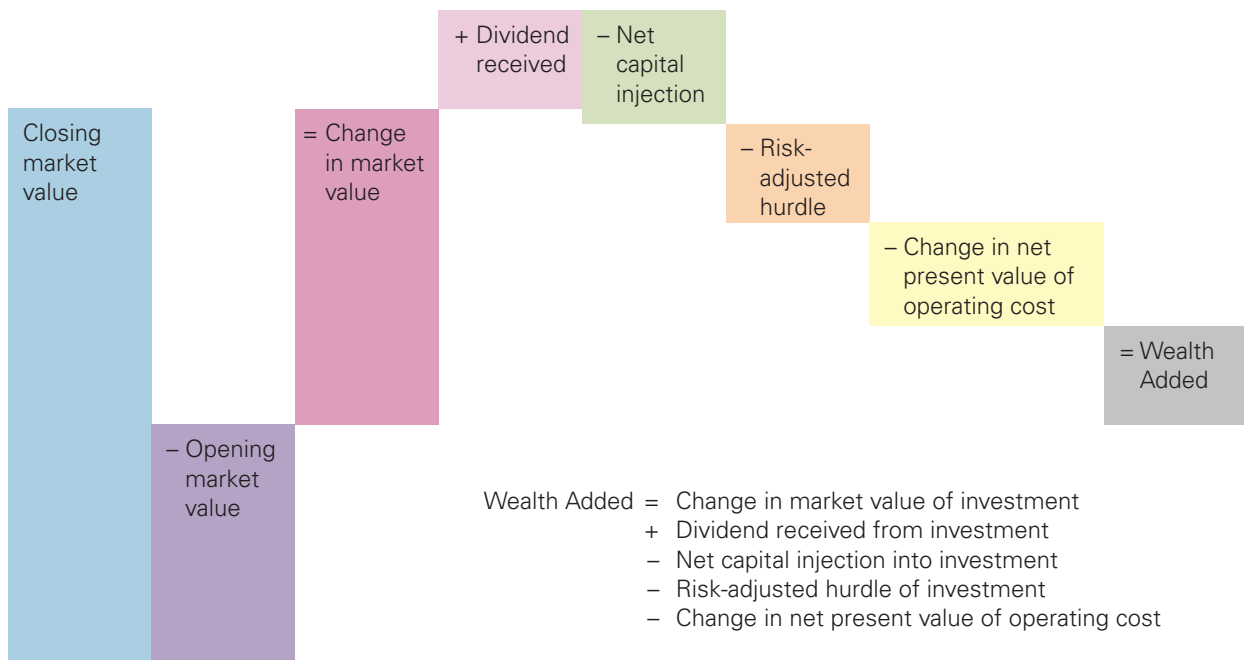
Closing market value

– Opening market value

= Change in market value

+ Dividend received

– Net capital injection

– Risk-adjusted hurdle

– Change in net present value of operating cost

= Wealth Added

Wealth Added = Change in market value of investment
+ Dividend received from investment
– Net capital injection into investment
– Risk-adjusted hurdle of investment
– Change in net present value of operating cost